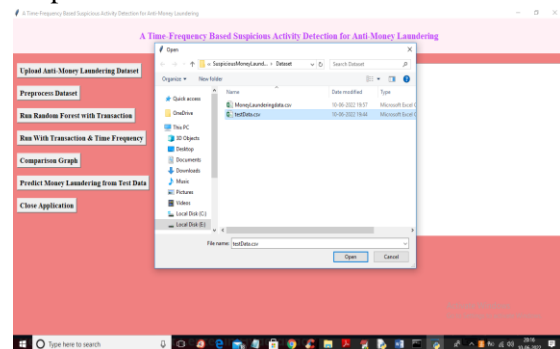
A Time-Frequency Based Suspicious Activity Detection for Anti-Money Laundering

A Time-Frequency Based Suspicious Activity Detection for Anti-Money Laundering

Upload Anti-Money Laundering Dataset

Preprocess Dataset

Run Random Forest with Transaction

Run With Transaction & Time Frequency

Comparison Graph

Predict Money Laundering from Test Data

Close Application

Open

« SuspiciousMoneyLaund... › Dataset

Search Dataset

Organize ▾ New folder

Quick access

OneDrive

This PC

3D Objects

Desktop

Documents

Downloads

Music

Pictures

Videos

Local Disk (C:)

Local Disk (E:)

| Name | Date modified | Type |
|---|---|---|
| MoneyLaunderingdata.csv | 10-06-2022 19:37 | Microsoft Excel C |
| testData.csv | 10-06-2022 19:44 | Microsoft Excel C |

File name: testData.csv

Open

Cancel

Type here to search

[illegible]